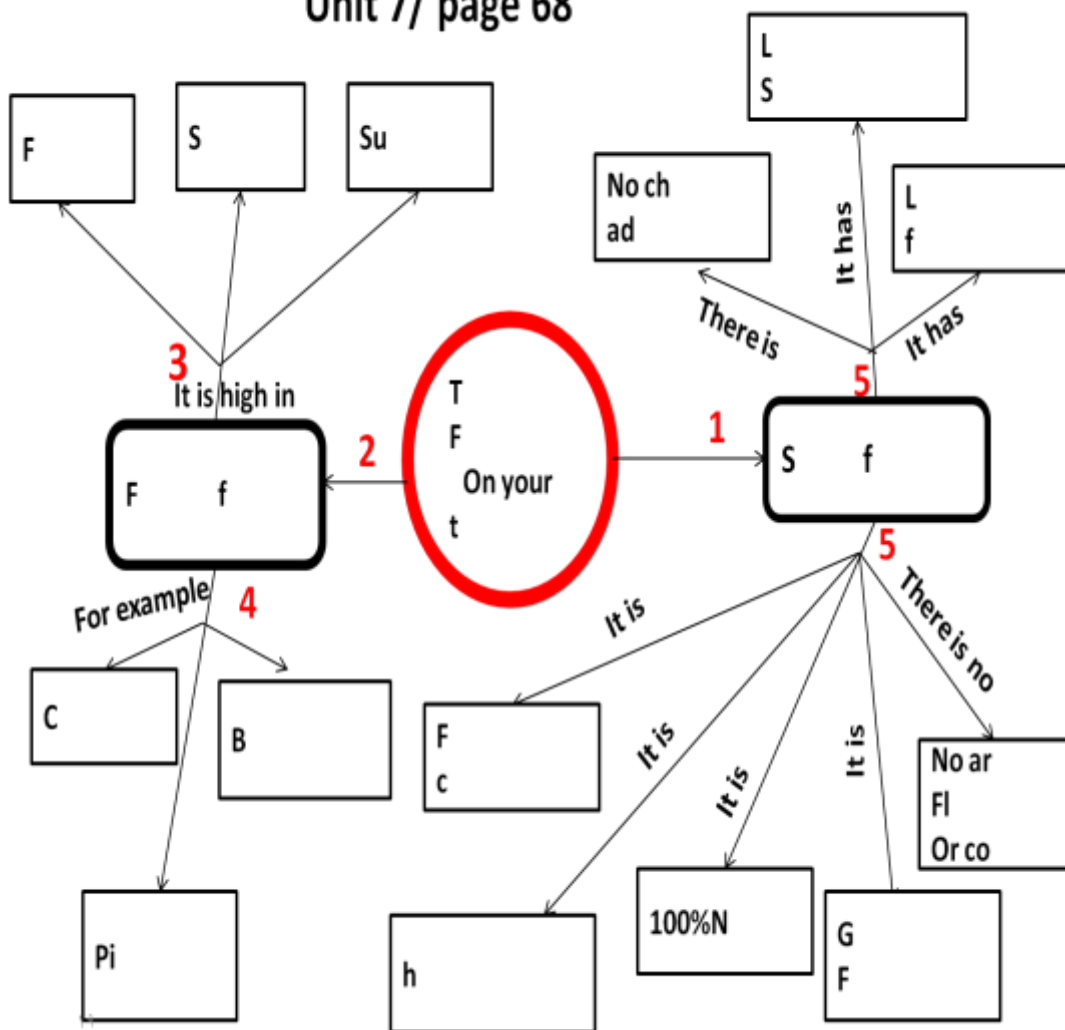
Unit 7/ page 68

T
F
On your
t

1

S f

5

There is

No ch
ad

It has

L
S

It has

L
f

5

It is

F
c

It is

h

It is

100%N

It is

G
F

There is no

No ar
Fl
Or co

2

F f

3

It is high in

F

S

Su

4

For example

C

B

Pi